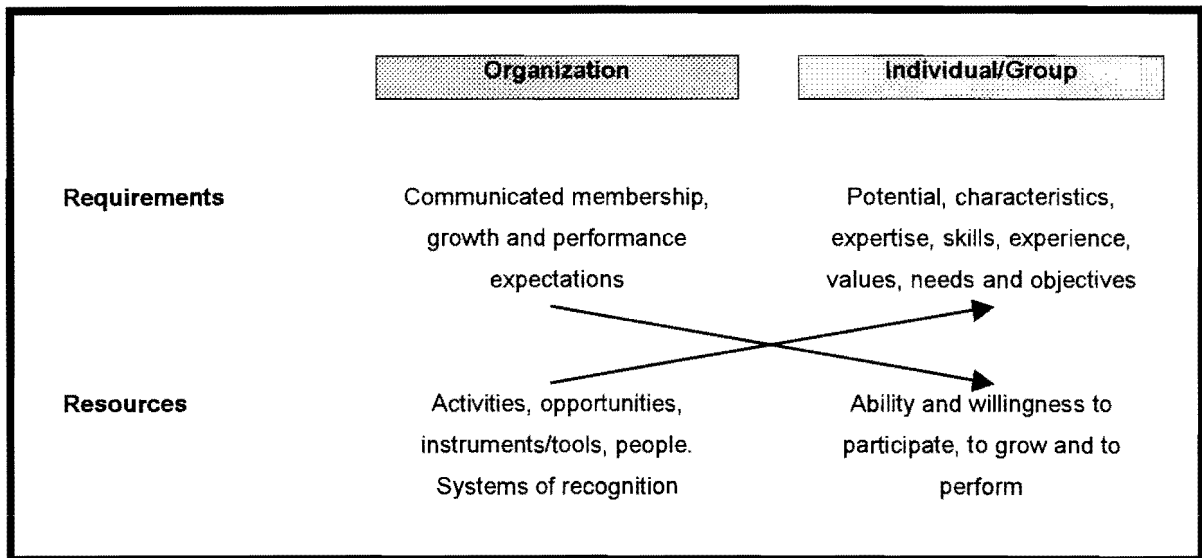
|  | Organization | Individual/Group |
|---|---|---|
| Requirements | Communicated membership, growth and performance expectations | Potential, characteristics, expertise, skills, experience, values, needs and objectives |
| Resources | Activities, opportunities, instruments/tools, people. Systems of recognition | Ability and willingness to participate, to grow and to perform |